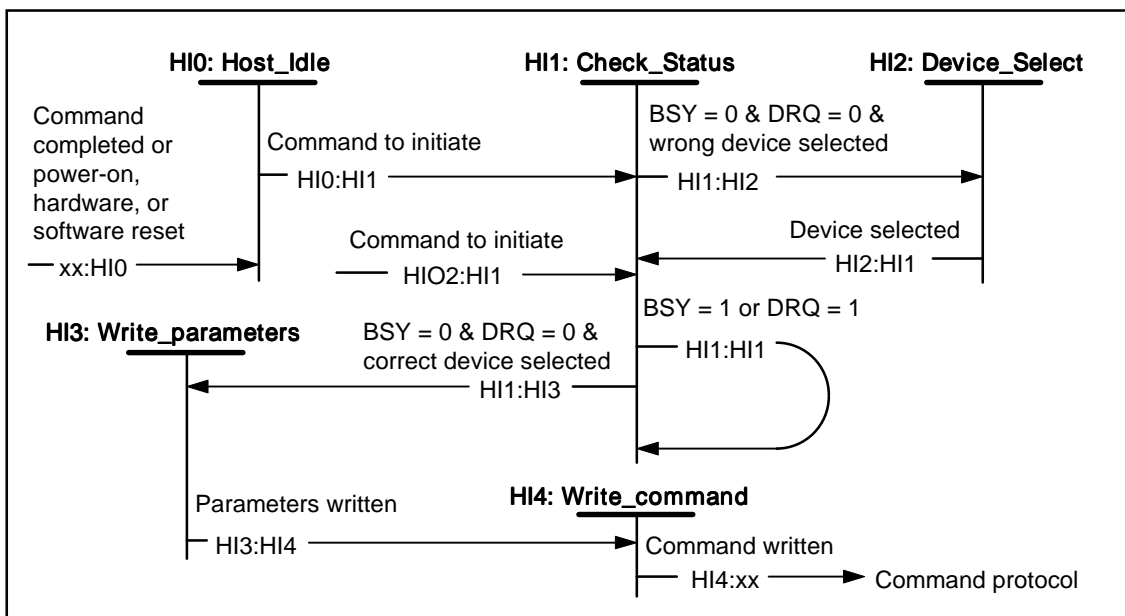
HI0: Host_Idle

HI1: Check_Status

HI2: Device_Select

Command completed or power-on, hardware, or software reset

xx:HI0

Command to initiate

HI0:HI1

BSY = 0 & DRQ = 0 & wrong device selected

HI1:HI2

Device selected

HI2:HI1

Command to initiate

HIO2:HI1

BSY = 1 or DRQ = 1

HI1:HI1

HI3: Write_parameters

BSY = 0 & DRQ = 0 & correct device selected

HI1:HI3

Parameters written

HI3:HI4

HI4: Write_command

Command written

HI4:xx

Command protocol